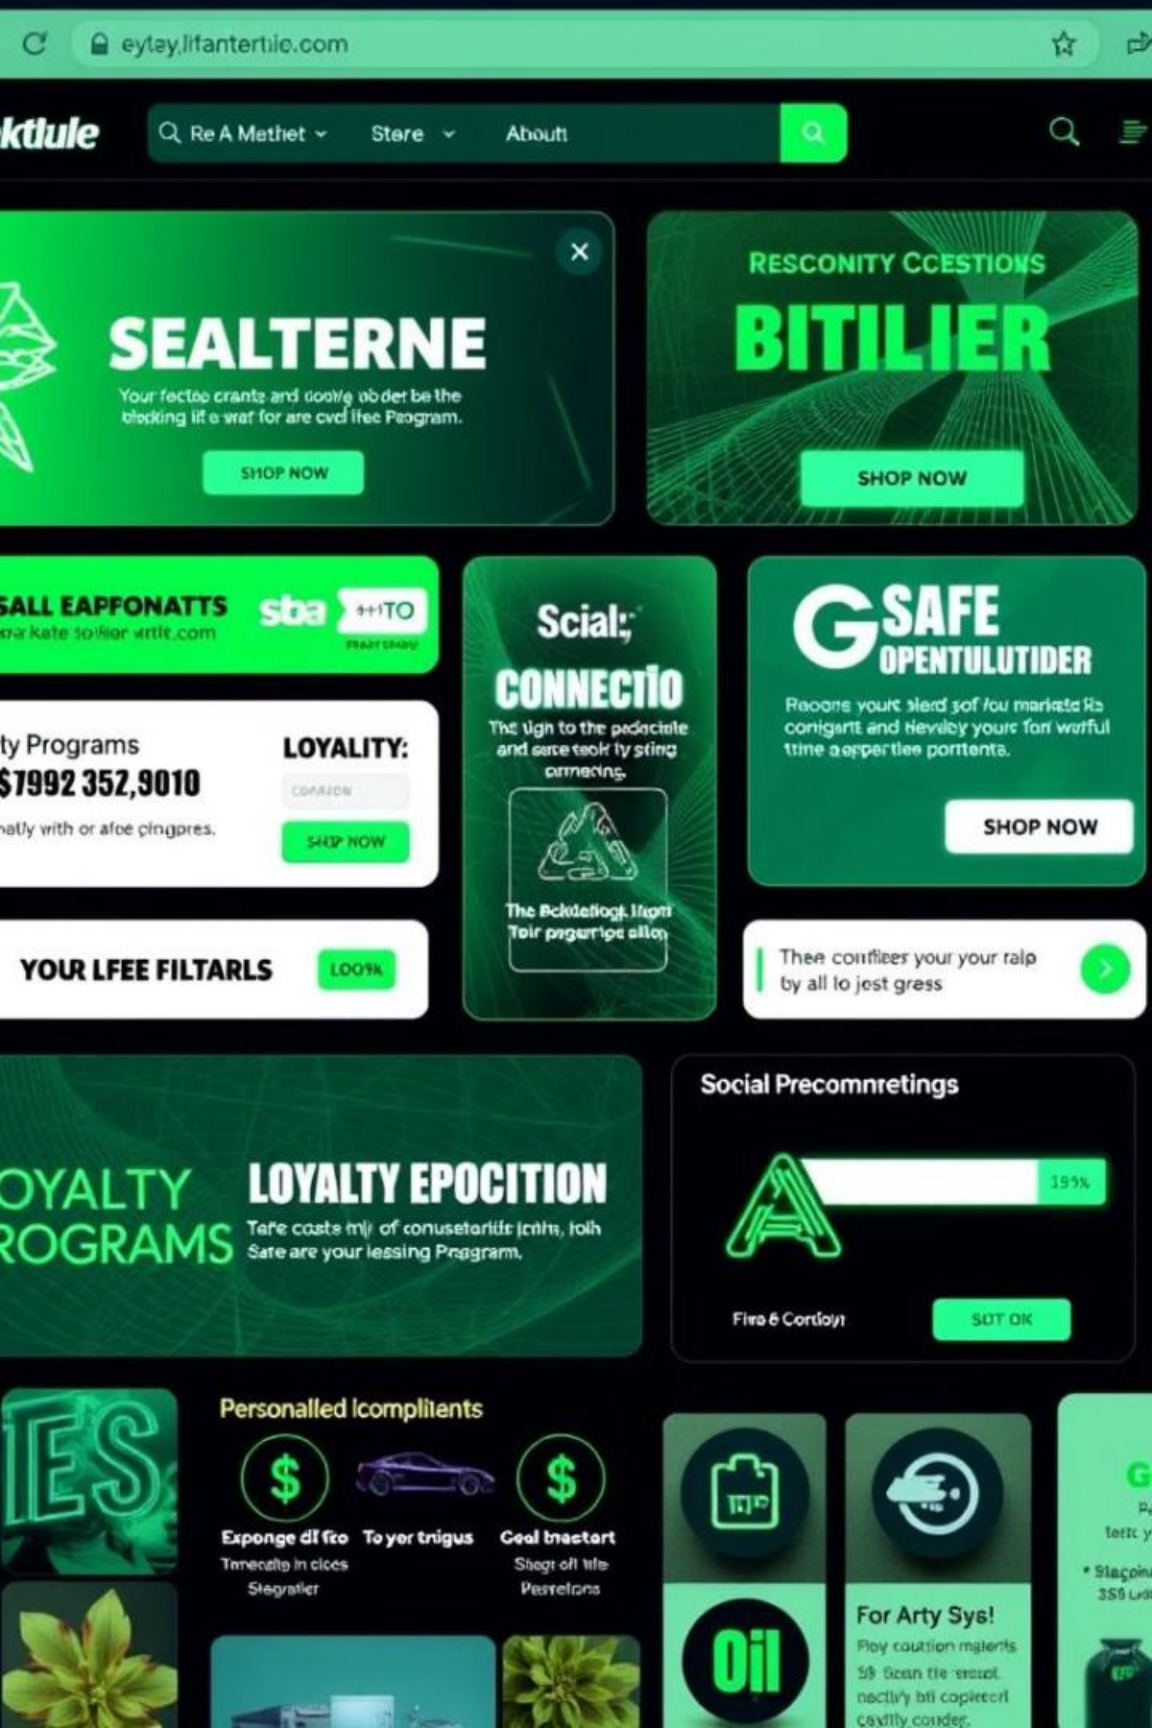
eytay.lifantertiic.com

ktiule

Re A Methet

Store

About

SEALTERNE

Your fectoo crants and doore ob der be the blocking lif e wat for are cvd ifee Program.

SHOP NOW

RESCONITY CCESTIONS

BITILIER

SHOP NOW

SALL EAPFONATTS

ra Kate to/lier artit.com

sba

+HTO

Scial;

CONNECTIO

The tign to the pdaciuie and sere took ty sting ormecing.

The Bcldetiogt. Itom Toir prgerige alto

GSAFE OPENTULUTIDER

Reoons yourt sled sof fou mariate lis conigart and Hevaby yourc for wafful ttine aerpertiee pontenta.

SHOP NOW

ty Programs

$7992 352,9010

atly with or afoe pingpres.

LOYALITY:

SHOP NOW

YOUR LFEE FILTARLS

LOOK

Thee conflees your your ralp by all to jest gress

OYALTY ROGRAMS

LOYALTY EPOCITION

Tefe costs mi of consuetaridr jcrim, toih Sate are your lessing Praggram.

Social Precomnretings

15%

Firo & Cortloyi

SUT OK

ES

Personalled Icompliients

$

$

Exponge di feo

Tmecdip in cloes Stegratier

To yer trigus

Geal tnactart

Stegr oft tile Pesrelons

Oil

For Arty Sys!

Ploy coution mgleris 59 Bcan tle recol nectiry bil copieecrl coxilly conder.

G

• Stacpin 358